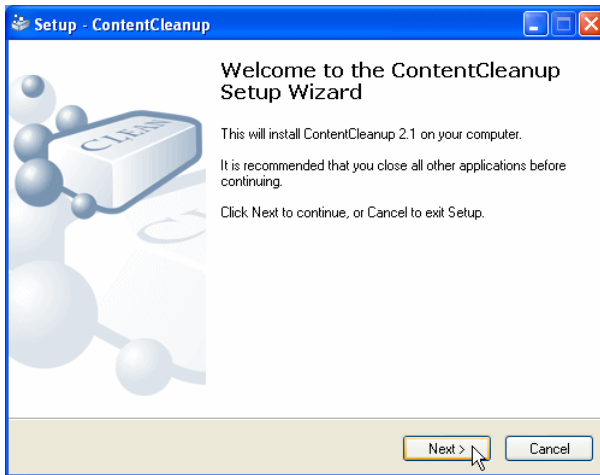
Setup - ContentCleanup

CLEAN

Welcome to the ContentCleanup Setup Wizard

This will install ContentCleanup 2.1 on your computer.

It is recommended that you close all other applications before continuing.

Click Next to continue, or Cancel to exit Setup.

Next >

Cancel